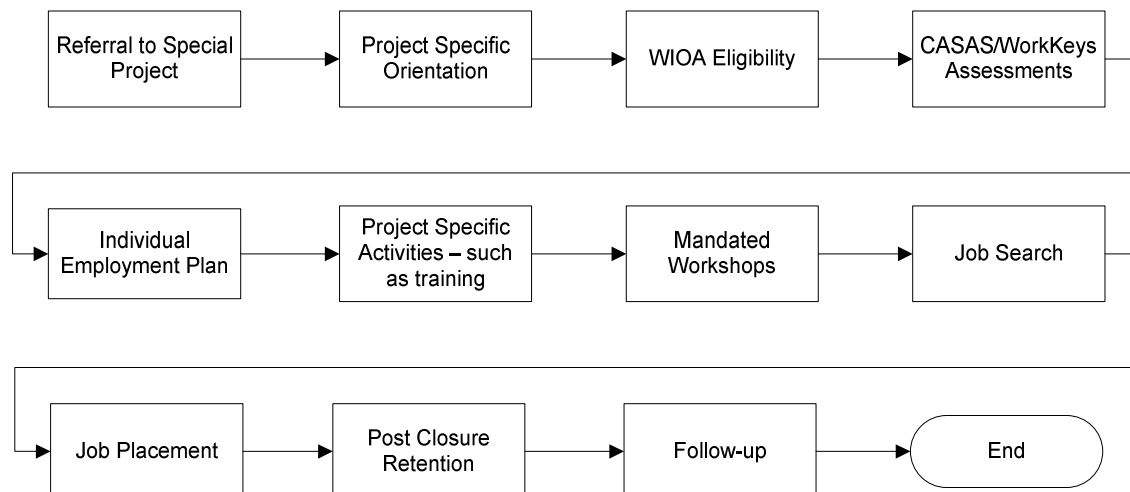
Referral to Special Project

Project Specific Orientation

WIOA Eligibility

CASAS/WorkKeys Assessments

Individual Employment Plan

Project Specific Activities – such as training

Mandated Workshops

Job Search

Job Placement

Post Closure Retention

Follow-up

End